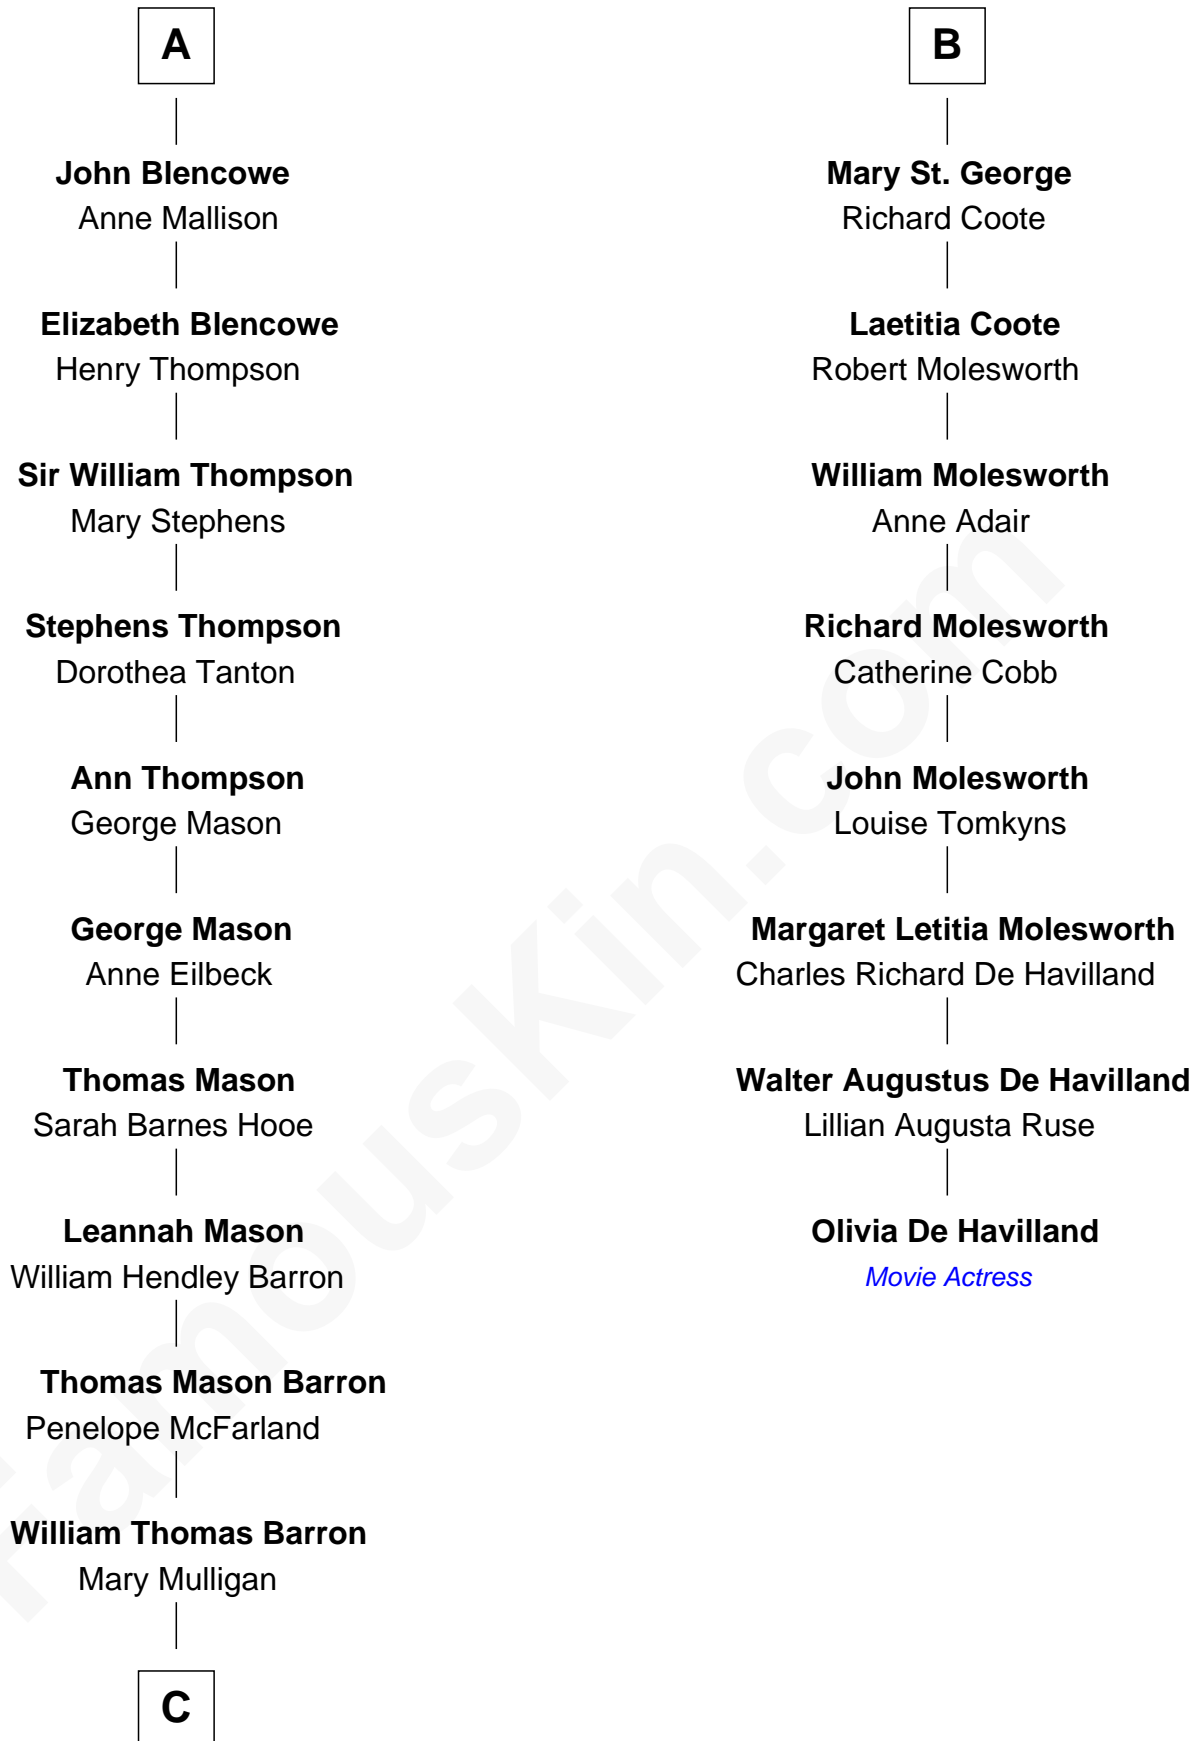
A

John Blencowe
Anne Mallison

Elizabeth Blencowe
Henry Thompson

Sir William Thompson
Mary Stephens

Stephens Thompson
Dorothea Tanton

Ann Thompson
George Mason

George Mason
Anne Eilbeck

Thomas Mason
Sarah Barnes Hooe

Leannah Mason
William Hendley Barron

Thomas Mason Barron
Penelope McFarland

William Thomas Barron
Mary Mulligan

C

B

Mary St. George
Richard Coote

Laetitia Coote
Robert Molesworth

William Molesworth
Anne Adair

Richard Molesworth
Catherine Cobb

John Molesworth
Louise Tomkyns

Margaret Letitia Molesworth
Charles Richard De Havilland

Walter Augustus De Havilland
Lillian Augusta Ruse

Olivia De Havilland
Movie Actress

FamousKin.com